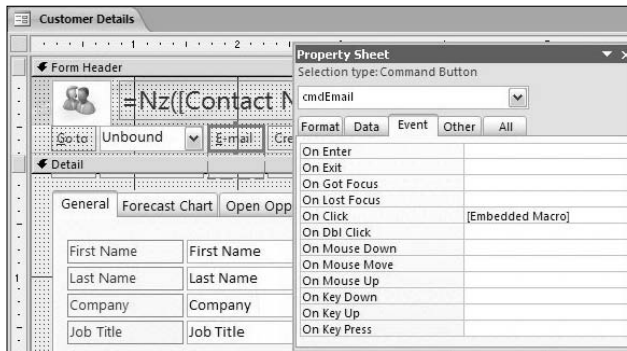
Customer Details

1 2

Form Header

=Nz([Contact N

Go to Unbound E-mail Cre

Detail

General Forecast Chart Open Opp

First Name First Name

Last Name Last Name

Company Company

Job Title Job Title

Property Sheet

Selection type: Command Button

cmdEmail

Format Data Event Other All

| | |
|---|---|
| On Enter | |
| On Exit | |
| On Got Focus | |
| On Lost Focus | |
| On Click | [Embedded Macro] |
| On Dbl Click | |
| On Mouse Down | |
| On Mouse Move | |
| On Mouse Up | |
| On Key Down | |
| On Key Up | |
| On Key Press | |